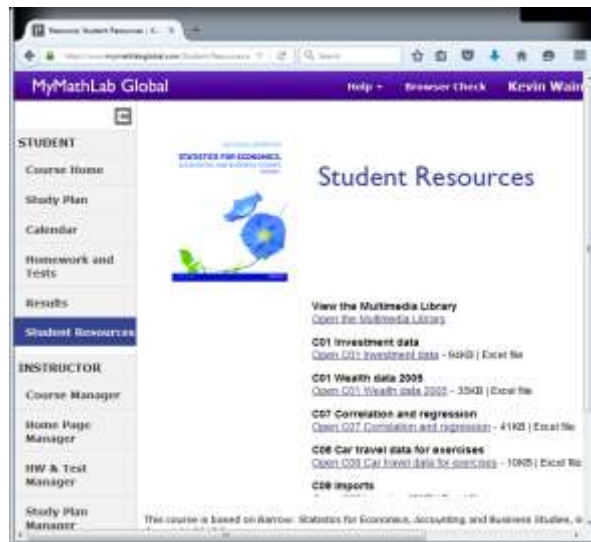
Resources: Student Resources | ... ×

https://www.mymathlabglobal.com/StudentResources

Search

MyMathLab Global

Help ▾

Browser Check

Kevin Wain

STUDENT

Course Home

Study Plan

Calendar

Homework and Tests

Results

Student Resources

INSTRUCTOR

Course Manager

Home Page Manager

HW & Test Manager

Study Plan Manager

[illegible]

STATISTICS FOR ECONOMICS, ACCOUNTING AND BUSINESS STUDIES

Student Resources

View the Multimedia Library

Open the Multimedia Library

C01 Investment data

Open C01 Investment data - 9kKB | Excel file

C01 Wealth data 2005

Open C01 Wealth data 2005 - 35KB | Excel file

C07 Correlation and regression

Open C07 Correlation and regression - 41KB | Excel file

C08 Car travel data for exercises

Open C08 Car travel data for exercises - 10KB | Excel file

C08 Imports

This course is based on Barrow: Statistics for Economics, Accounting and Business Studies, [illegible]